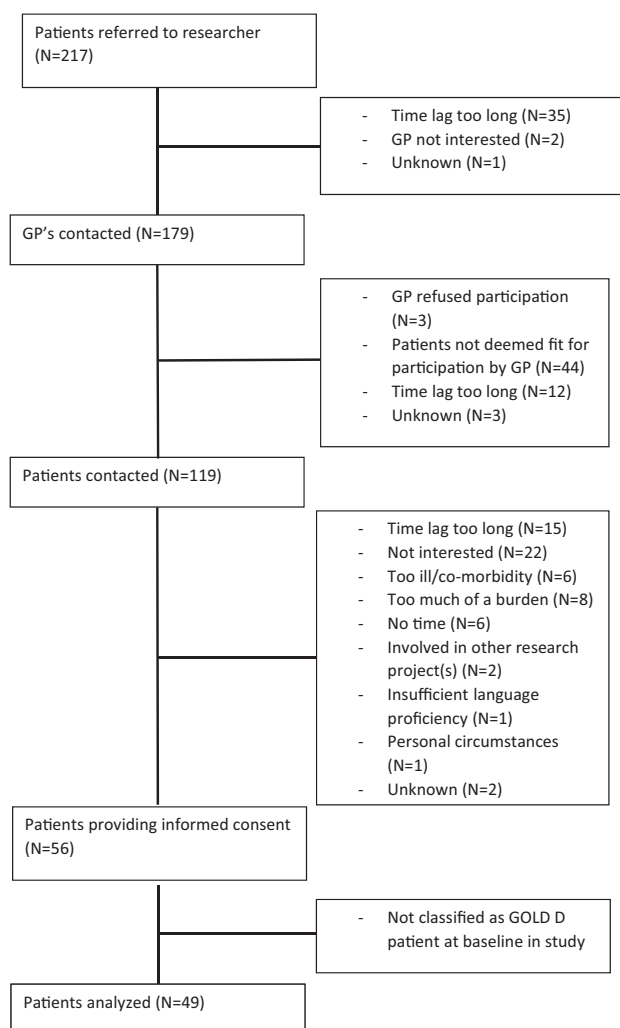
Patients referred to researcher (N=217)

- Time lag too long (N=35)
- GP not interested (N=2)
- Unknown (N=1)

GP's contacted (N=179)

- GP refused participation (N=3)
- Patients not deemed fit for participation by GP (N=44)
- Time lag too long (N=12)
- Unknown (N=3)

Patients contacted (N=119)

- Time lag too long (N=15)
- Not interested (N=22)
- Too ill/co-morbidity (N=6)
- Too much of a burden (N=8)
- No time (N=6)
- Involved in other research project(s) (N=2)
- Insufficient language proficiency (N=1)
- Personal circumstances (N=1)
- Unknown (N=2)

Patients providing informed consent (N=56)

- Not classified as GOLD D patient at baseline in study

Patients analyzed (N=49)